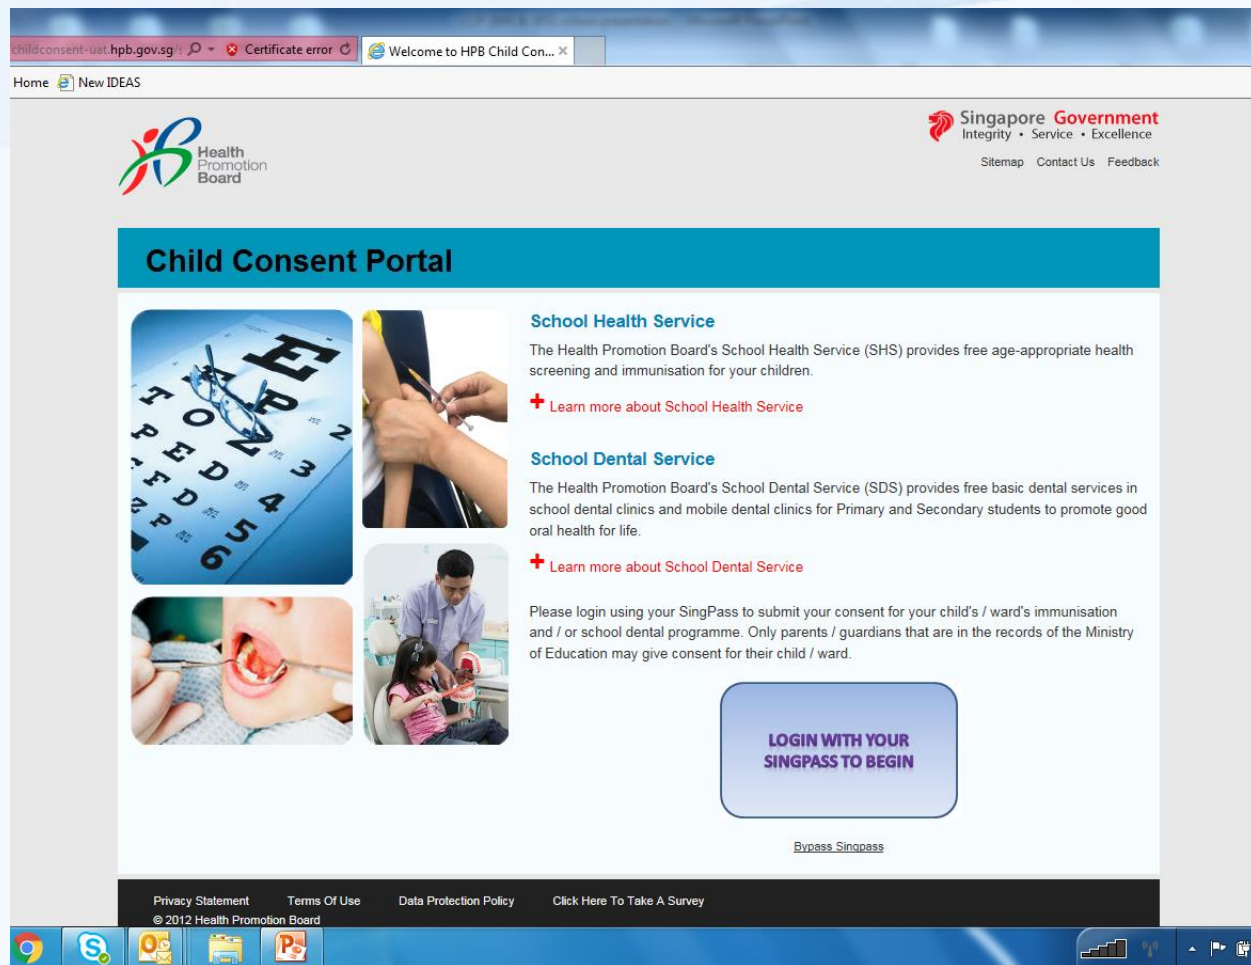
childconsent-uat.hpb.gov.sg/ Certificate error Welcome to HPB Child Con... ×

Home New IDEAS

Health Promotion Board

Singapore Government
Integrity • Service • Excellence

Sitemap Contact Us Feedback

Child Consent Portal

School Health Service

The Health Promotion Board's School Health Service (SHS) provides free age-appropriate health screening and immunisation for your children.

+ Learn more about School Health Service

School Dental Service

The Health Promotion Board's School Dental Service (SDS) provides free basic dental services in school dental clinics and mobile dental clinics for Primary and Secondary students to promote good oral health for life.

+ Learn more about School Dental Service

Please login using your SingPass to submit your consent for your child's / ward's immunisation and / or school dental programme. Only parents / guardians that are in the records of the Ministry of Education may give consent for their child / ward.

LOGIN WITH YOUR SINGPASS TO BEGIN

Bypass Singpass

Privacy Statement Terms Of Use Data Protection Policy Click Here To Take A Survey
© 2012 Health Promotion Board